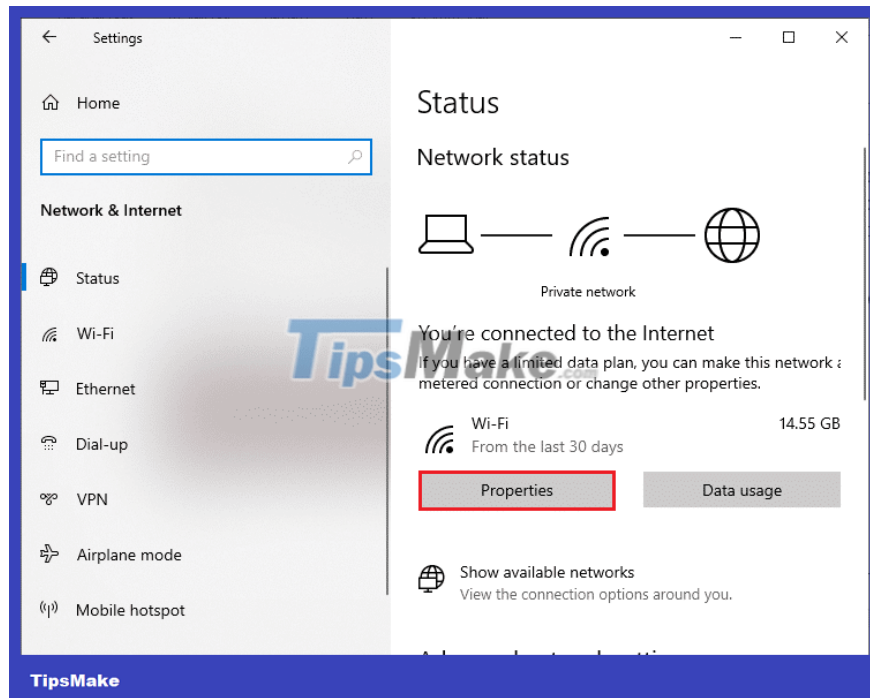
Settings

Home

Find a setting

Network & Internet

Status

Wi-Fi

Ethernet

Dial-up

VPN

Airplane mode

Mobile hotspot

Status

Network status

Private network

You're connected to the Internet

If you have a limited data plan, you can make this network a metered connection or change other properties.

TipsMake.com

Wi-Fi
From the last 30 days

14.55 GB

Properties

Data usage

Show available networks
View the connection options around you.

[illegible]

TipsMake